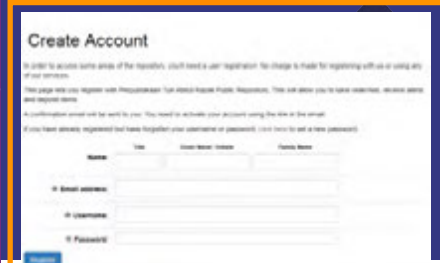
Create Account

In order to access some areas of the repository, you'll need a user registration. No charge is made for registering with us or using any of our services.

This page lets you register with Perpustakaan Tun Abdul Razak Public Repository. This will allow you to save searches, receive alerts and deposit items.

A confirmation email will be sent to you. You need to activate your account using the link in the email.

If you have already registered but have forgotten your username or password, click here to set a new password.

| | Title | Given Name / Initials | Family Name |
|---|---|---|---|
| Name: | | | |

* Email address:

* Username:

* Password:

Register